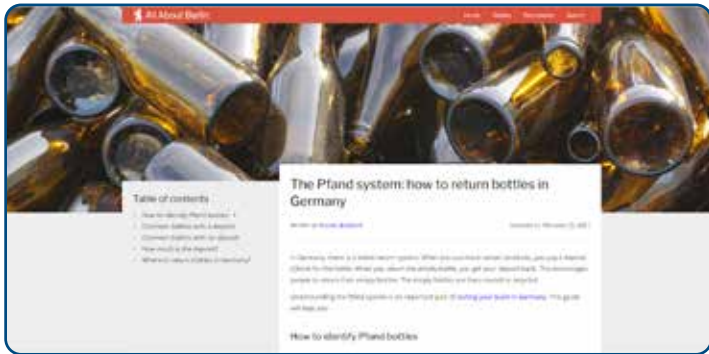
All About Berlin

Guides Basics Newsletter Search

Table of contents

How to identify Pfand bottles

Common bottles with a deposit

Common bottles with no deposit

How much is the deposit?

Where to return bottles in Germany?

The Pfand system: how to return bottles in Germany

Written by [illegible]

Updated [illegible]

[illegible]

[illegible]

How to identify Pfand bottles